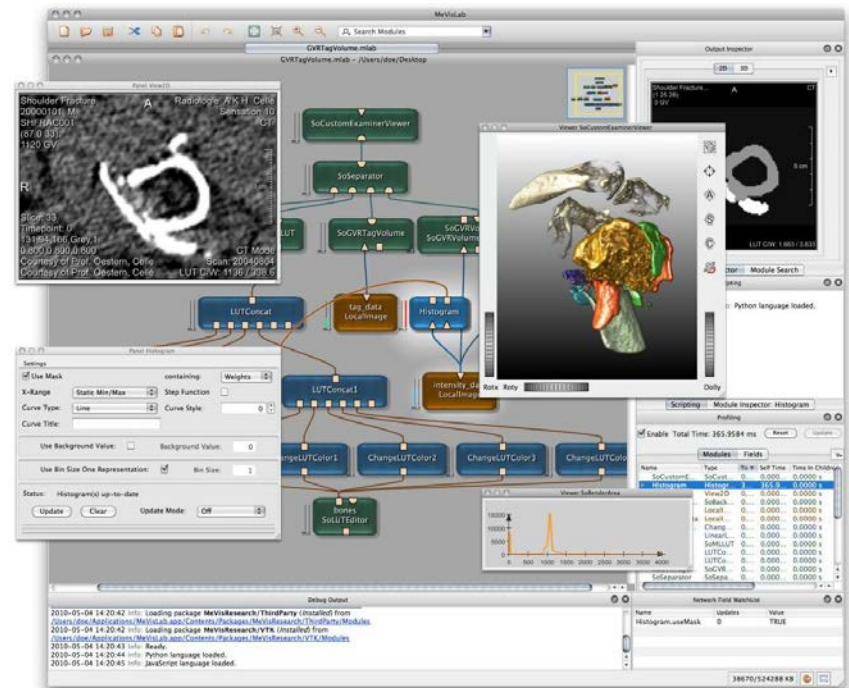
MeVisLab

Search Modules

GVRTagVolume.mlab

GVRTagVolume.mlab - /Users/doe/Desktop

Panel View2D

Shoulder Fracture
20000101, M
SHFRAC001
(87.0 33)
1120 GV

A

Radiologe: A K H. Celle
Sensation 10
CT

R

Slice: 33
Timepoint: 0
131 94 166 Grey: 1
0.800 0.800 0.800
Courtesy of Prof. Oestern, Celle
Courtesy of Prof. Oestern, Celle

CT Mode
Scan: 20040804
LUT C/W: 1136 / 398.6

SoCustomExaminerViewer

SoSeparator

LUT

SoGVRTagVolume

SoGVRVo
SoGVRVolume

Viewer SoCustomExaminerViewer

LUTConcat

tag_data
LocalImage

Histogram

Panel Histogram

Settings

Use Mask

containing: Weights

X-Range Static Min/Max

Step Function

Curve Type: Line

Curve Style: 0

Curve Title:

Use Background Value:

Background Value: 0

Use Bin Size One Representation:

Bin Size: 1

Status: Histogram(s) up-to-date

Update

Clear

Update Mode: Off

LUTConcat1

intensity_da
LocalImage

ChangeLUTColor1

ChangeLUTColor2

ChangeLUTColor3

ChangeLUTColor

bones
SoLUTEditor

Rotx Roty

Dolly

Viewer SoRenderArea

10000
5000
0
0 500 1000 1500 2000 2500 3000 3500 4000

Output Inspector

2D 3D

Shoulder Fracture
(34 36)
3 GV

A

CT

5 cm

LUT C/W: 1.663 / 3.633

Module Search

Python language loaded.

Scripting

Module Inspector: Histogram

Profiling

Enable Total Time: 365.9584 ms

Reset

Update

Modules Fields

| Name | Type | To | Self Time | Time in Children |
|---|---|---|---|---|
| SoCustomE... | SoCust... | | 0.000... | 0.0000 s |
| Histogram | Histogr... | | 365.9 | 0.0000 s |
| | View2D | | 0.000... | 0.0000 s |
| | SoBack... | | 0.000... | 0.0000 s |
| | Local... | | 0.000... | 0.0000 s |
| | Local... | | 0.000... | 0.0000 s |
| | Chang... | | 0.000... | 0.0000 s |
| | Linear... | | 0.000... | 0.0000 s |
| | SoMLLUT | | 0.000... | 0.0000 s |
| | LUTCo... | | 0.000... | 0.0000 s |
| | LUTCo... | | 0.000... | 0.0000 s |
| | SoGVR... | | 0.000... | 0.0000 s |
| SoSeparator | SoSepa... | | 0.000... | 0.0000 s |

Debug Output

2010-05-04 14:20:42 Info: Loading package MeVisResearch/ThirdParty (Installed) from /Users/doe/Applications/MeVisLab.app/Contents/Packages/MeVisResearch/ThirdParty/Modules
2010-05-04 14:20:42 Info: Loading package MeVisResearch/VTK (Installed) from /Users/doe/Applications/MeVisLab.app/Contents/Packages/MeVisResearch/VTK/Modules
2010-05-04 14:20:43 Info: Ready.
2010-05-04 14:20:44 Info: Python language loaded.
2010-05-04 14:20:45 Info: JavaScript language loaded.

Network Field Watchlist

| Name | Updates | Value |
|---|---|---|
| Histogram.useMask | 0 | TRUE |

38670/524288 KB